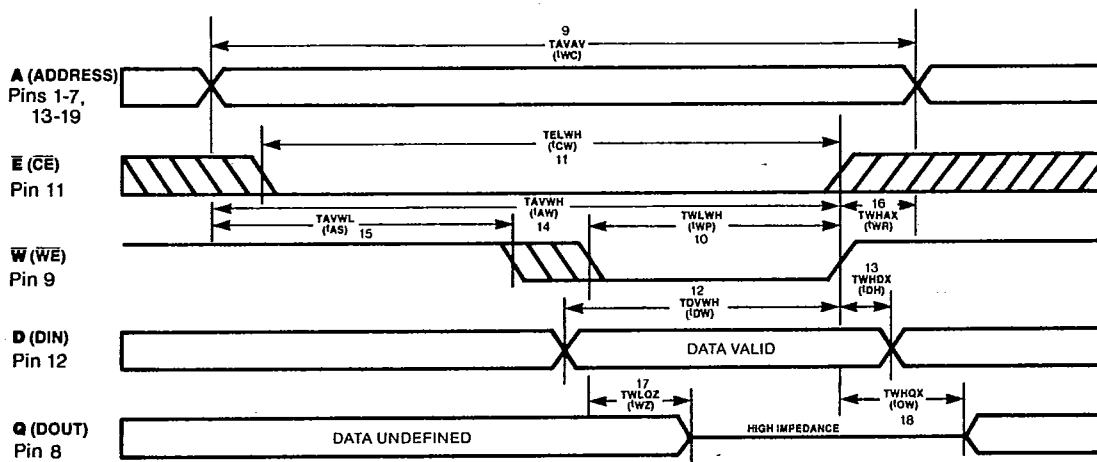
9
TAVAV
(tWC)

A (ADDRESS)
Pins 1-7,
13-19

TELWH
(tCW)
11

$\overline{E}$ ($\overline{CE}$)
Pin 11

TAVWH
(tAW)
14

16
TWHAX
(tWR)

TAVWL
(tAS) 15

TWLWH
(tWP)
10

$\overline{W}$ ($\overline{WE}$)
Pin 9

13
TWHDX
(tDH)

12
TDVWH
(tDW)

D (DIN)
Pin 12

DATA VALID

17
TWLQZ
(tWZ)

TWHQX
(tOW)
18

Q (DOUT)
Pin 8

DATA UNDEFINED

HIGH IMPEDANCE